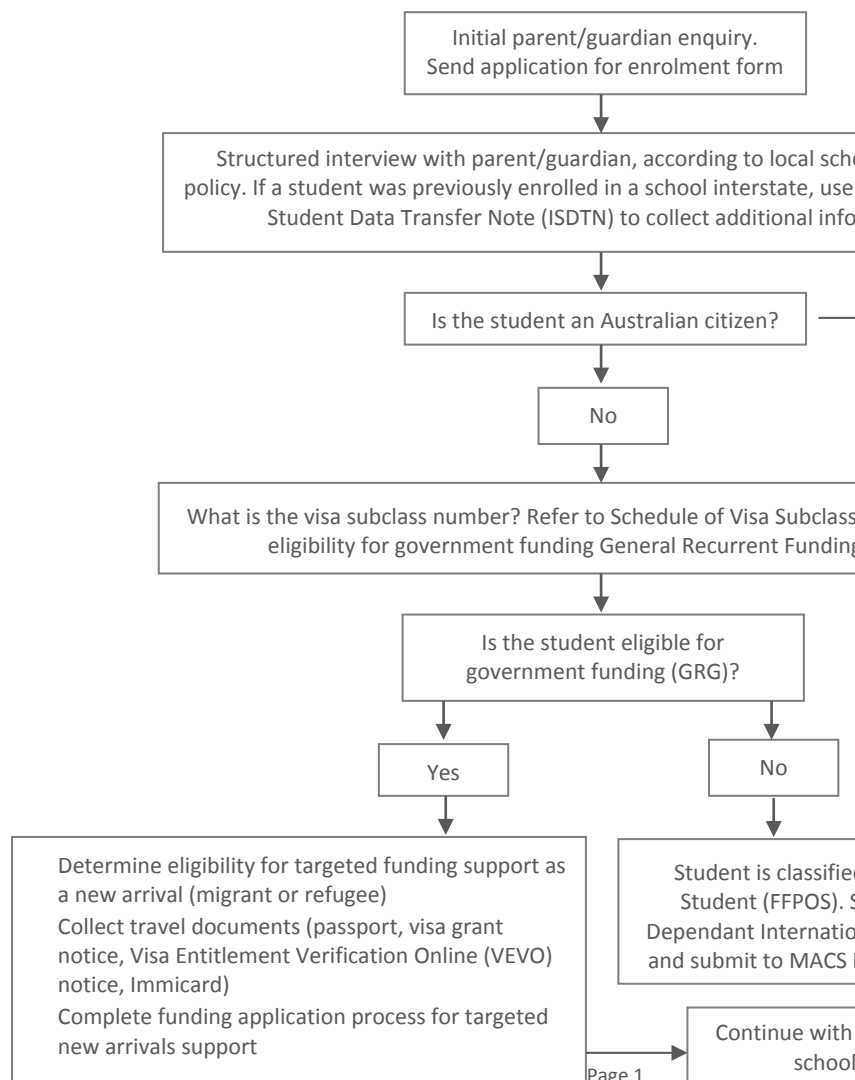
Initial parent/guardian enquiry. Send application for enrolment form

Structured interview with parent/guardian, according to local sch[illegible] policy. If a student was previously enrolled in a school interstate, use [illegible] Student Data Transfer Note (ISDTN) to collect additional info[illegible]

Is the student an Australian citizen?

No

What is the visa subclass number? Refer to Schedule of Visa Subclass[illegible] eligibility for government funding General Recurrent Funding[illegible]

Is the student eligible for government funding (GRG)?

Yes

No

Determine eligibility for targeted funding support as a new arrival (migrant or refugee)
Collect travel documents (passport, visa grant notice, Visa Entitlement Verification Online (VEVO) notice, Immicard)
Complete funding application process for targeted new arrivals support

Student is classifie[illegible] Student (FFPOS). S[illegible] Dependant Internatio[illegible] and submit to MACS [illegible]

Continue with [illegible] school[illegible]

Page 1